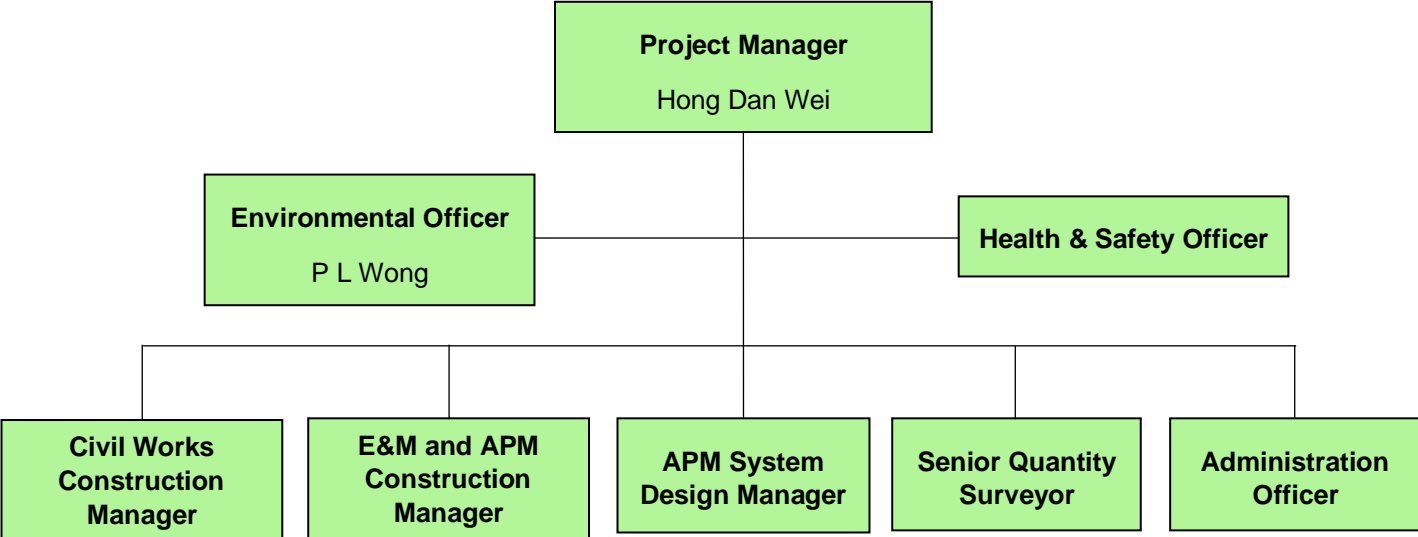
Project Manager
Hong Dan Wei

Environmental Officer
P L Wong

Health & Safety Officer

Civil Works Construction Manager

E&M and APM Construction Manager

APM System Design Manager

Senior Quantity Surveyor

Administration Officer